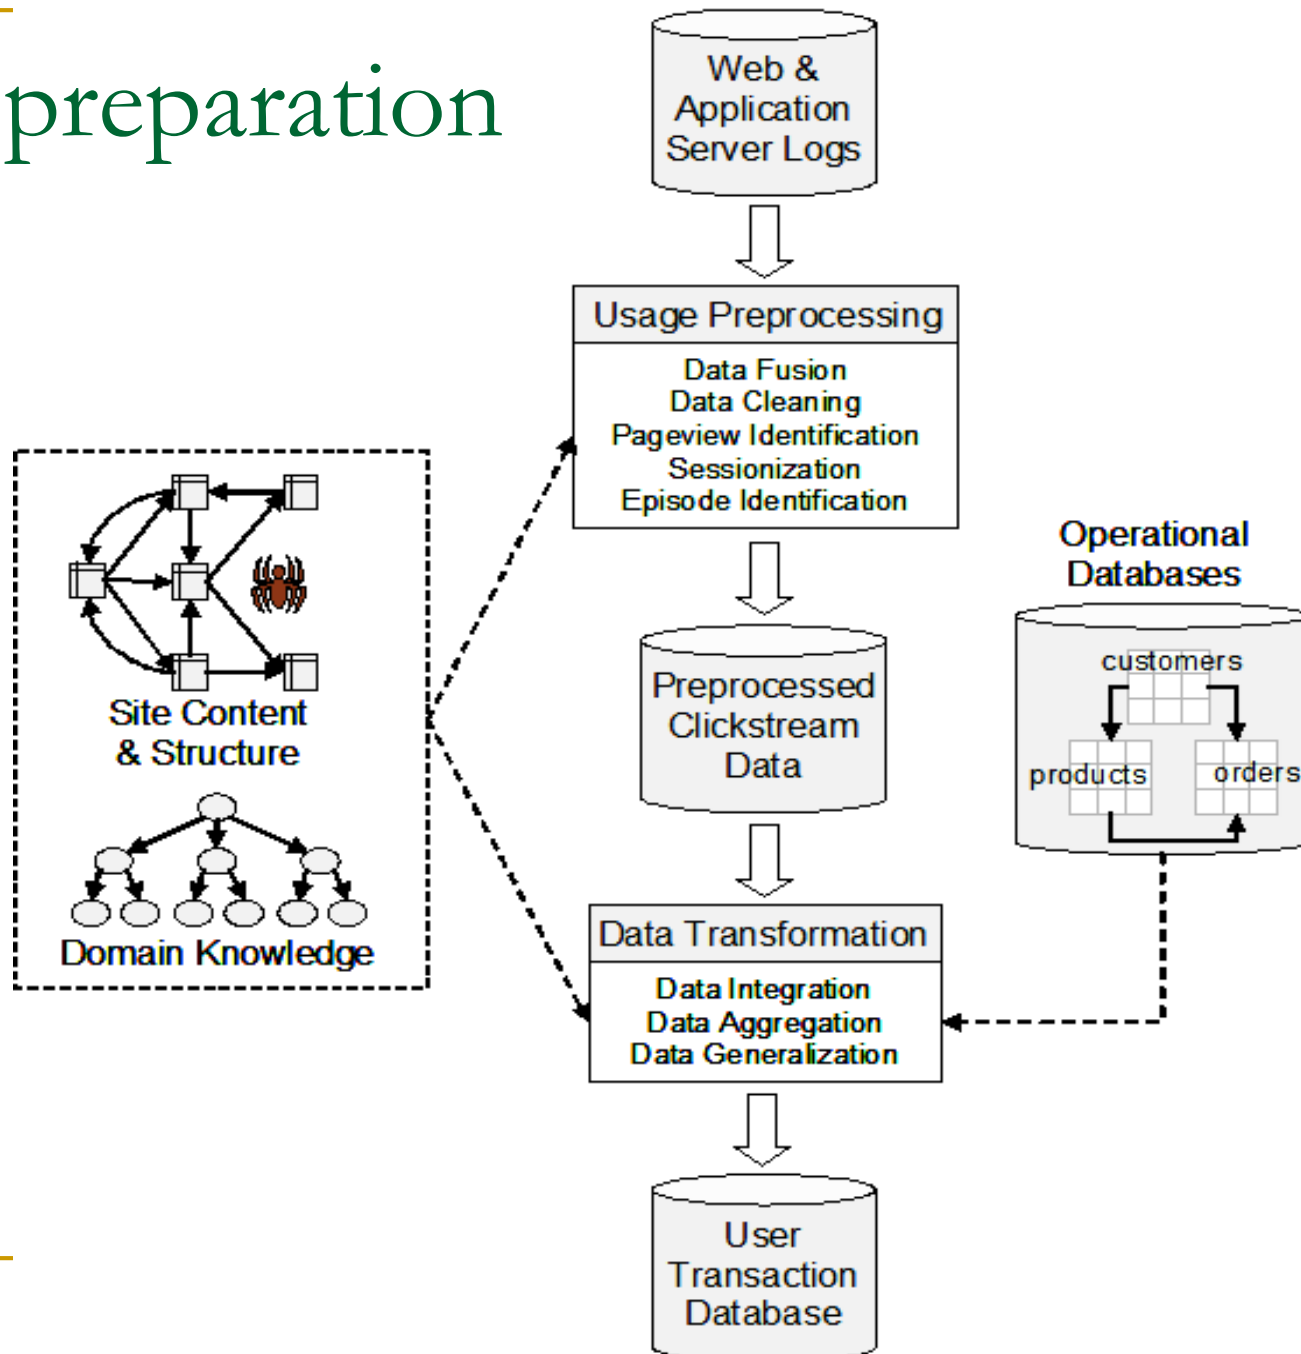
preparation

Web & Application Server Logs

Usage Preprocessing

Data Fusion
Data Cleaning
Pageview Identification
Sessionization
Episode Identification

Site Content & Structure

Domain Knowledge

Operational Databases

customers

products

orders

Preprocessed Clickstream Data

Data Transformation

Data Integration
Data Aggregation
Data Generalization

User Transaction Database